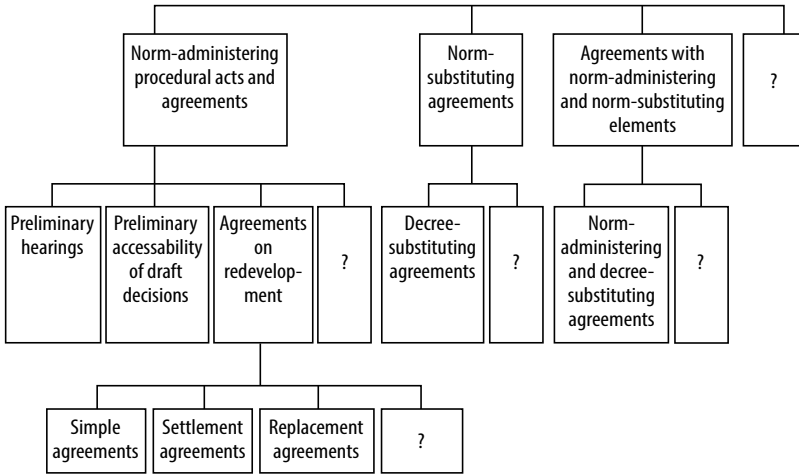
Norm-administering procedural acts and agreements

Norm-substituting agreements

Agreements with norm-administering and norm-substituting elements

?

Preliminary hearings

Preliminary accessability of draft decisions

Agreements on redevelopment

?

Decree-substituting agreements

?

Norm-administering and decree-substituting agreements

?

Simple agreements

Settlement agreements

Replacement agreements

?